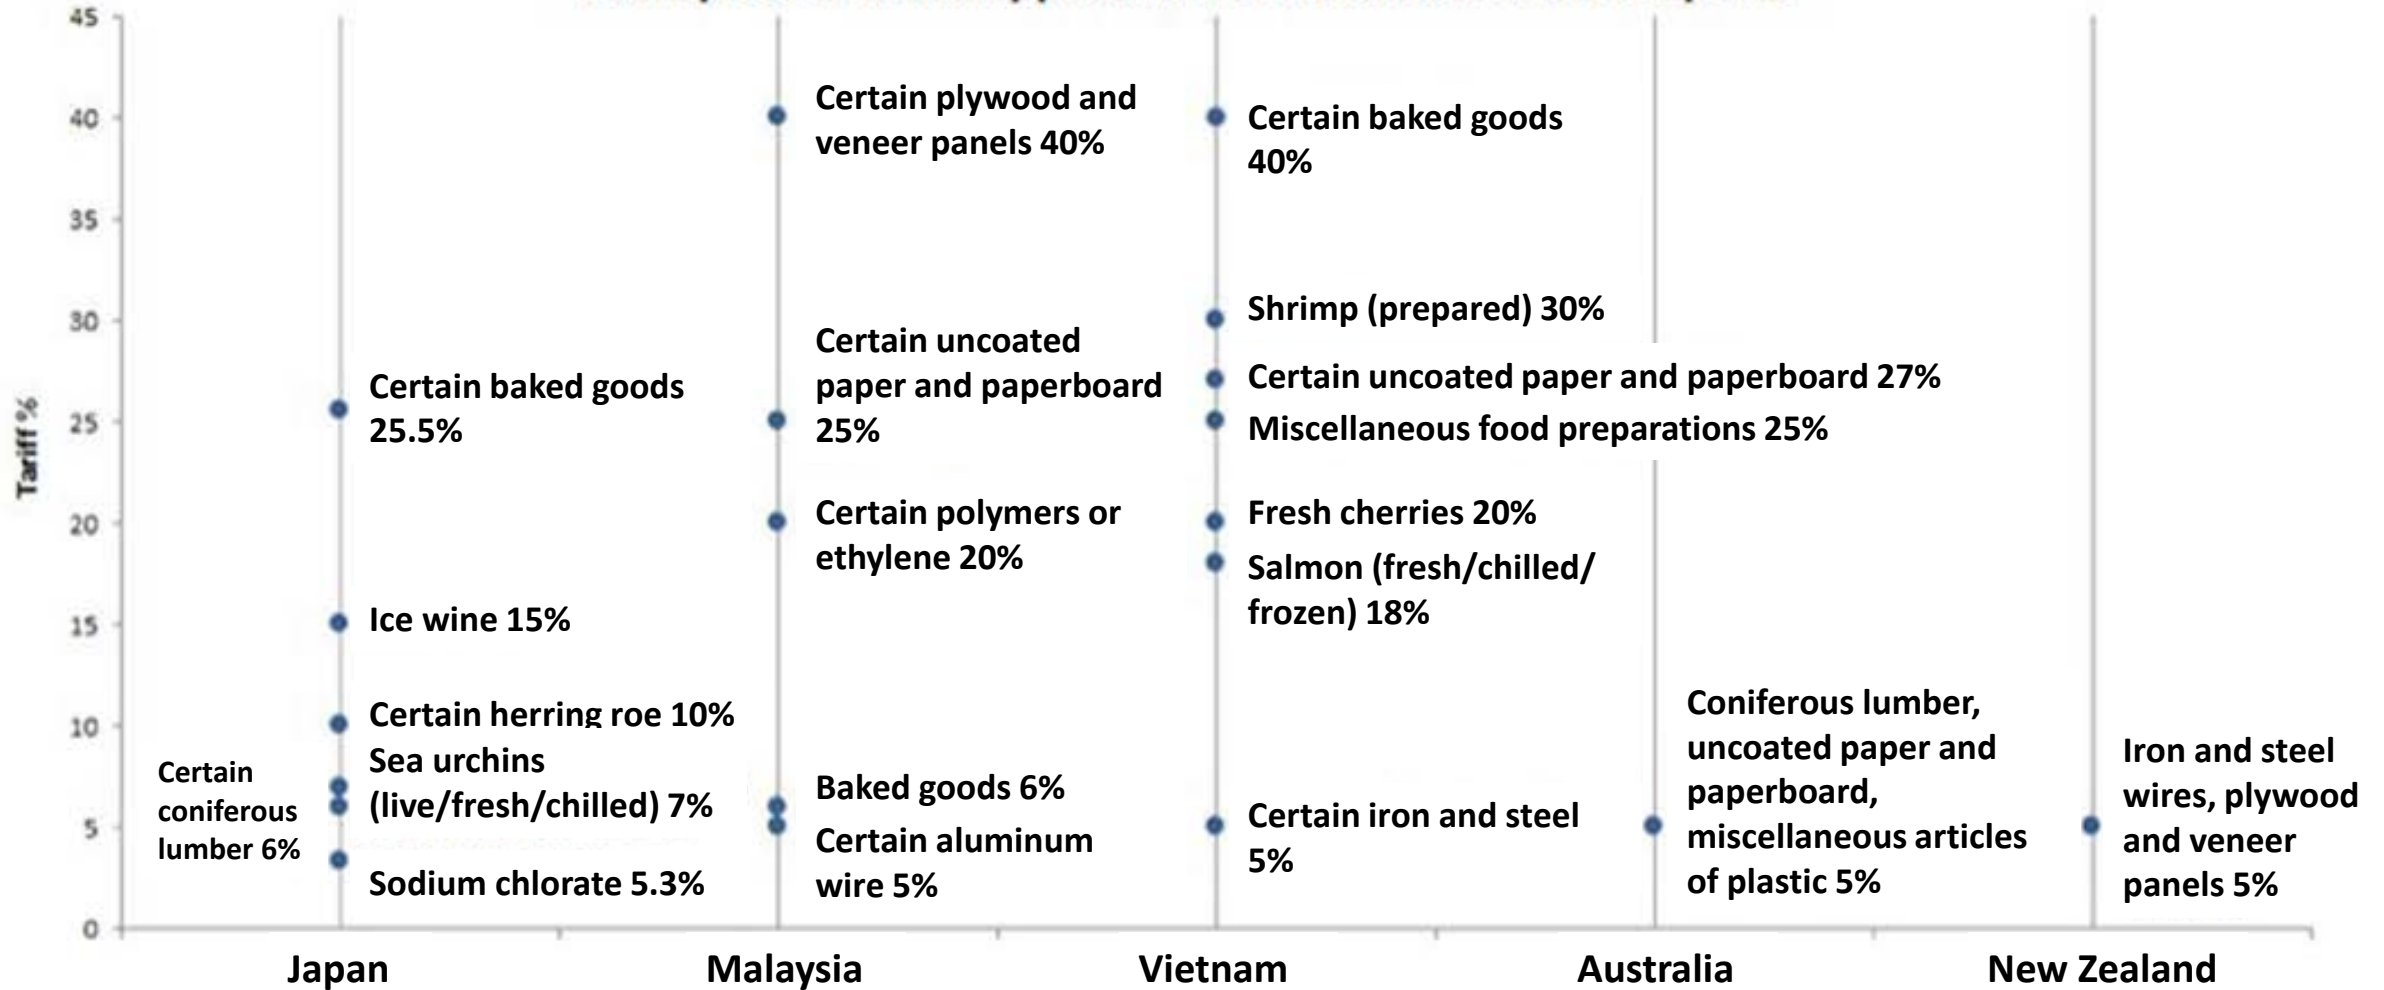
45
40
35
30
25
20
15
10
5
0

Tariff %

Certain baked goods 25.5%

Ice wine 15%

Certain herring roe 10%

Sea urchins (live/fresh/chilled) 7%

Certain coniferous lumber 6%

Sodium chlorate 5.3%

Certain plywood and veneer panels 40%

Certain uncoated paper and paperboard 25%

Certain polymers or ethylene 20%

Baked goods 6%

Certain aluminum wire 5%

Certain baked goods 40%

Shrimp (prepared) 30%

Certain uncoated paper and paperboard 27%

Miscellaneous food preparations 25%

Fresh cherries 20%

Salmon (fresh/chilled/ frozen) 18%

Certain iron and steel 5%

Coniferous lumber, uncoated paper and paperboard, miscellaneous articles of plastic 5%

Iron and steel wires, plywood and veneer panels 5%

Japan
Malaysia
Vietnam
Australia
New Zealand